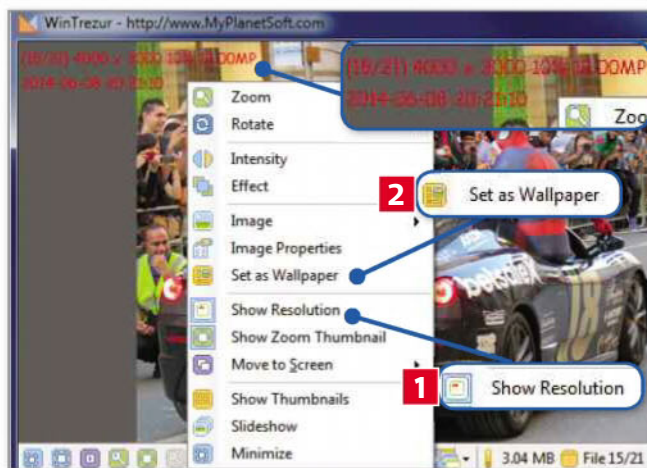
WinTrezur - http://www.MyPlanetSoft.com

(15/21) 4000 x 3000 12% 12.00MP
2014-06-08 20:21:10

(15/21) 4000 x 3000 12% 12.00MP
2014-06-08 20:21:10

Zoom
Rotate
Intensity
Effect
Image
Image Properties
Set as Wallpaper
Show Resolution
Show Zoom Thumbnail
Move to Screen
Show Thumbnails
Slideshow
Minimize

Zoo

2 Set as Wallpaper

1 Show Resolution

3.04 MB File 15/21